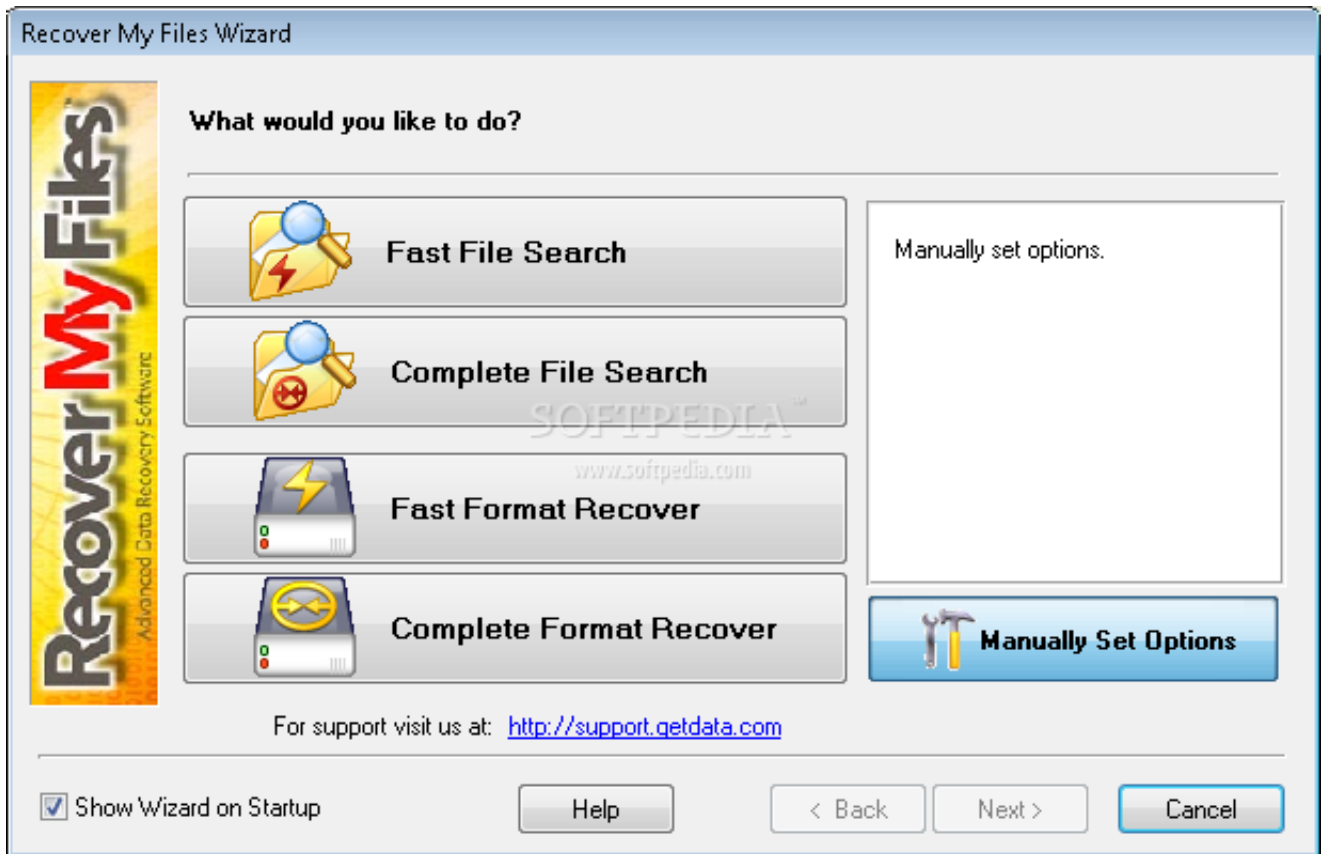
Recover My Files Wizard

Recover My Files
Advanced Data Recovery Software

What would you like to do?

Fast File Search

Complete File Search

Fast Format Recover

Complete Format Recover

Manually set options.

Manually Set Options

SOFTPEDIA
www.softpedia.com

For support visit us at: http://support.getdata.com

Show Wizard on Startup

Help

< Back

Next >

Cancel